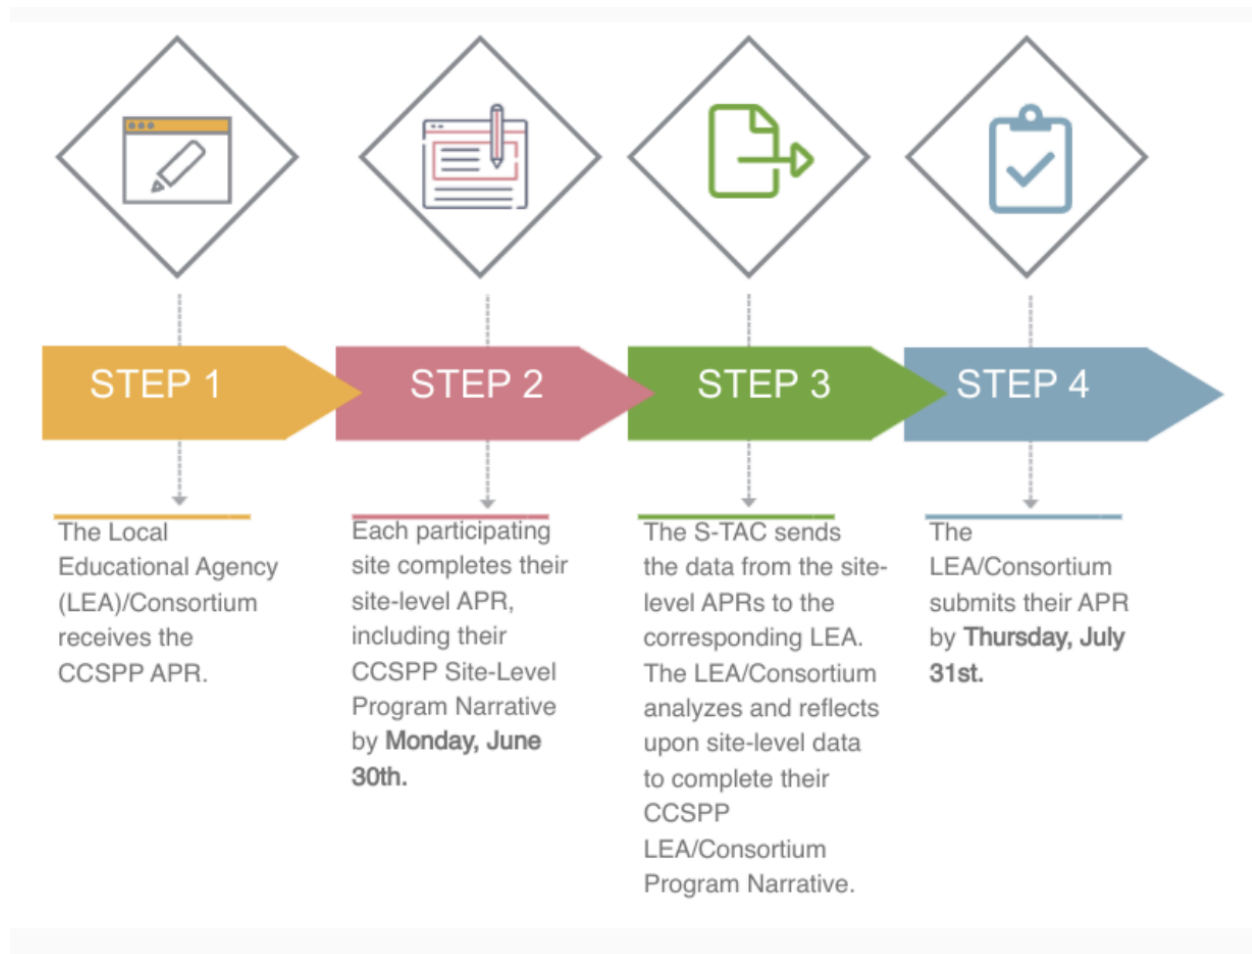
STEP 1

The Local Educational Agency (LEA)/Consortium receives the CCSPP APR.

STEP 2

Each participating site completes their site-level APR, including their CCSPP Site-Level Program Narrative by **Monday, June 30th.**

STEP 3

The S-TAC sends the data from the site-level APRs to the corresponding LEA. The LEA/Consortium analyzes and reflects upon site-level data to complete their CCSPP LEA/Consortium Program Narrative.

STEP 4

The LEA/Consortium submits their APR by **Thursday, July 31st.**